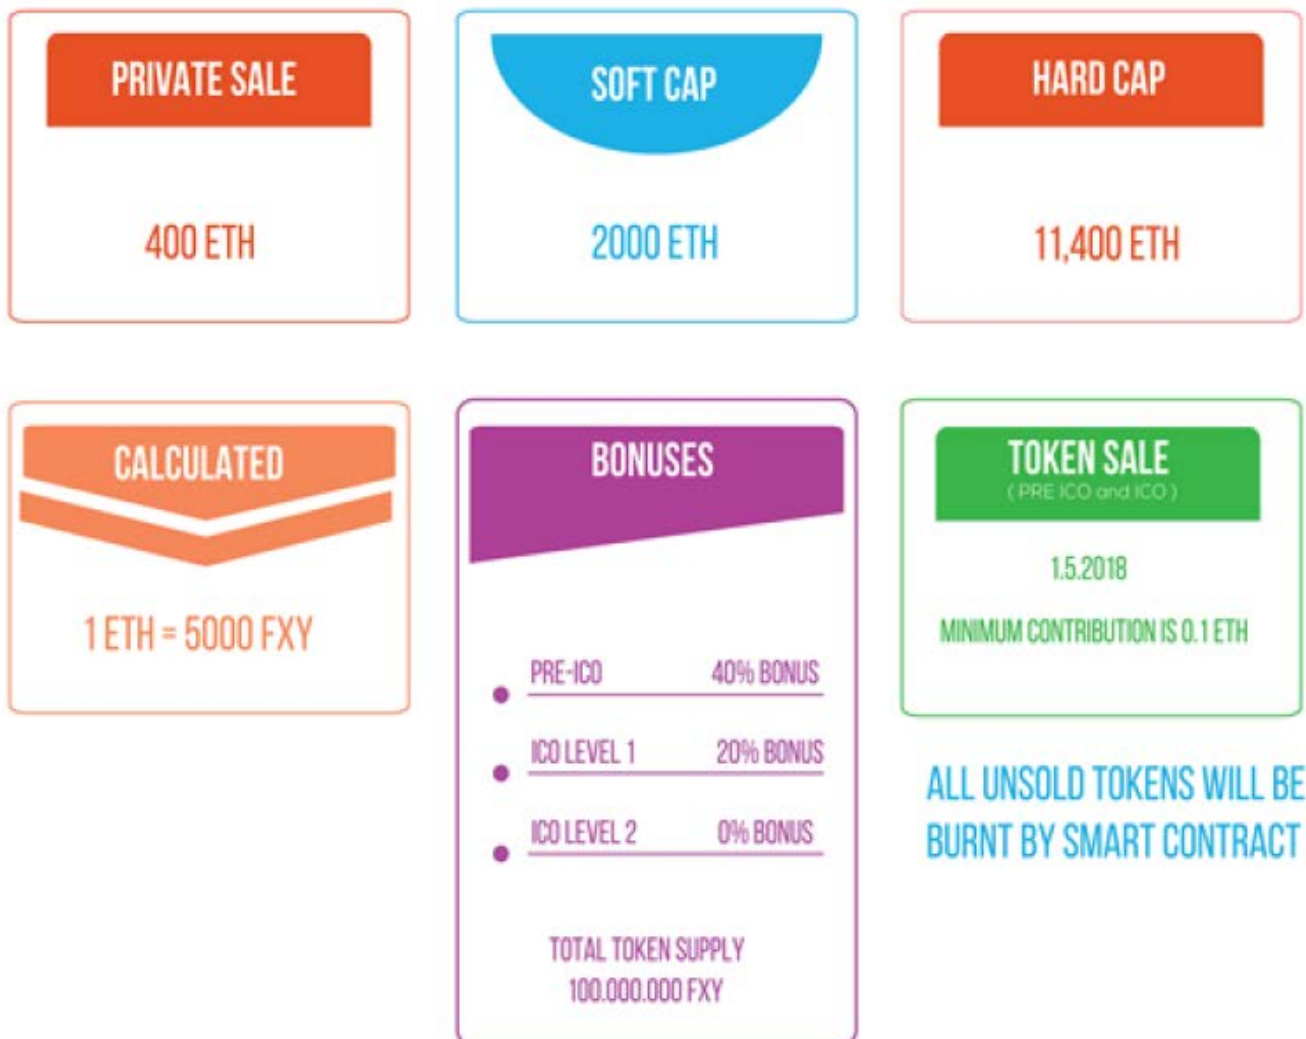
PRIVATE SALE

400 ETH

SOFT CAP

2000 ETH

HARD CAP

11,400 ETH

CALCULATED

1 ETH = 5000 FXY

BONUSES

PRE-ICO 40% BONUS

ICO LEVEL 1 20% BONUS

ICO LEVEL 2 0% BONUS

TOTAL TOKEN SUPPLY
100.000.000 FXY

TOKEN SALE
( PRE ICO and ICO )

1.5.2018

MINIMUM CONTRIBUTION IS 0.1 ETH

ALL UNSOLD TOKENS WILL BE BURNT BY SMART CONTRACT